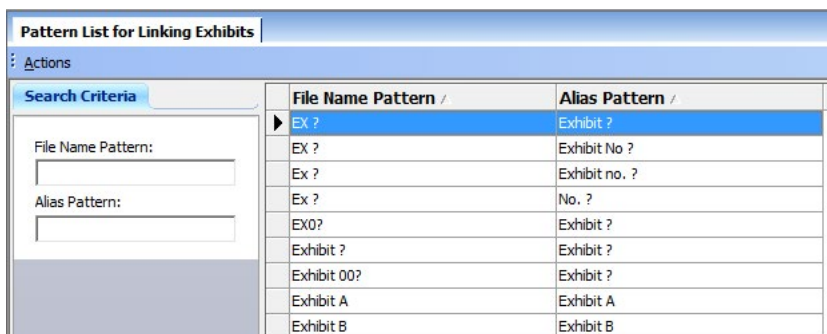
Pattern List for Linking Exhibits

Actions

Search Criteria

File Name Pattern:

Alias Pattern:

| File Name Pattern | Alias Pattern |
|---|---|
| EX ? | Exhibit ? |
| EX ? | Exhibit No ? |
| Ex ? | Exhibit no. ? |
| Ex ? | No. ? |
| EX0? | Exhibit ? |
| Exhibit ? | Exhibit ? |
| Exhibit 00? | Exhibit ? |
| Exhibit A | Exhibit A |
| Exhibit B | Exhibit B |